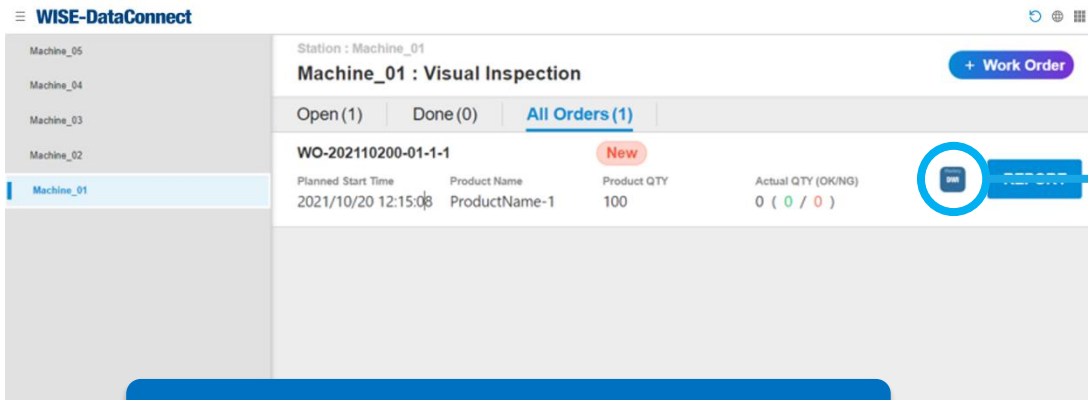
≡ WISE-DataConnect

Machine_05
Machine_04
Machine_03
Machine_02
Machine_01

Station : Machine_01
Machine_01 : Visual Inspection

+ Work Order

Open (1) Done (0) All Orders (1)

WO-202110200-01-1-1 New

| Planned Start Time | Product Name | Product QTY | Actual QTY (OK/NG) |
|---|---|---|---|
| 2021/10/20 12:15:08 | ProductName-1 | 100 | 0 ( 0 / 0 ) |

DWR

REPORT